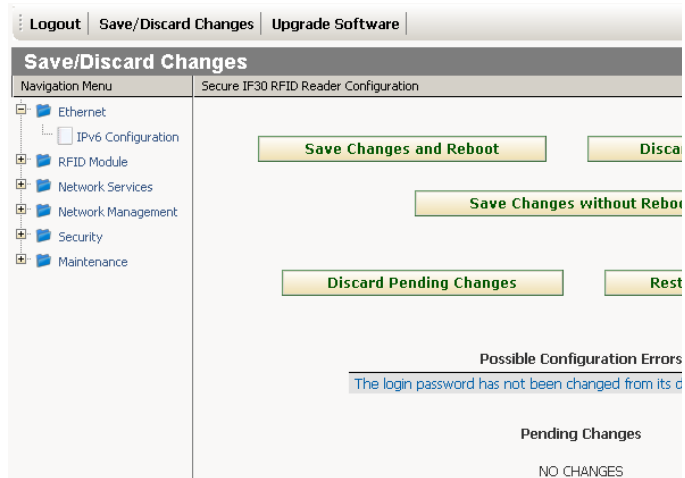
Logout | Save/Discard Changes | Upgrade Software

Save/Discard Changes

Navigation Menu

Ethernet
IPv6 Configuration
RFID Module
Network Services
Network Management
Security
Maintenance

Secure IF30 RFID Reader Configuration

Save Changes and Reboot

Disca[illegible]

Save Changes without Rebo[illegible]

Discard Pending Changes

Rest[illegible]

Possible Configuration Errors

The login password has not been changed from its d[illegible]

Pending Changes

NO CHANGES